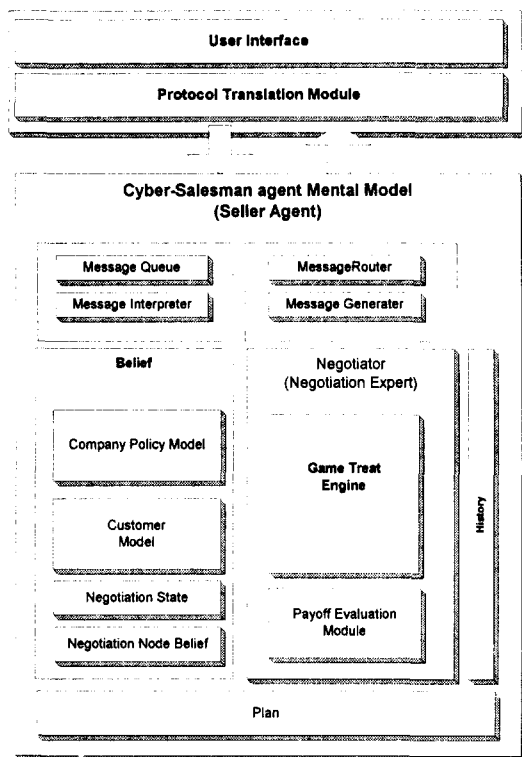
User Interface

Protocol Translation Module

Cyber-Salesman agent Mental Model
(Seller Agent)

Message Queue

MessageRouter

Message Interpreter

Message Generater

Belief

Negotiator
(Negotiation Expert)

Company Policy Model

Game Treat Engine

History

Customer Model

Negotiation State

Payoff Evaluation Module

Negotiation Node Belief

Plan